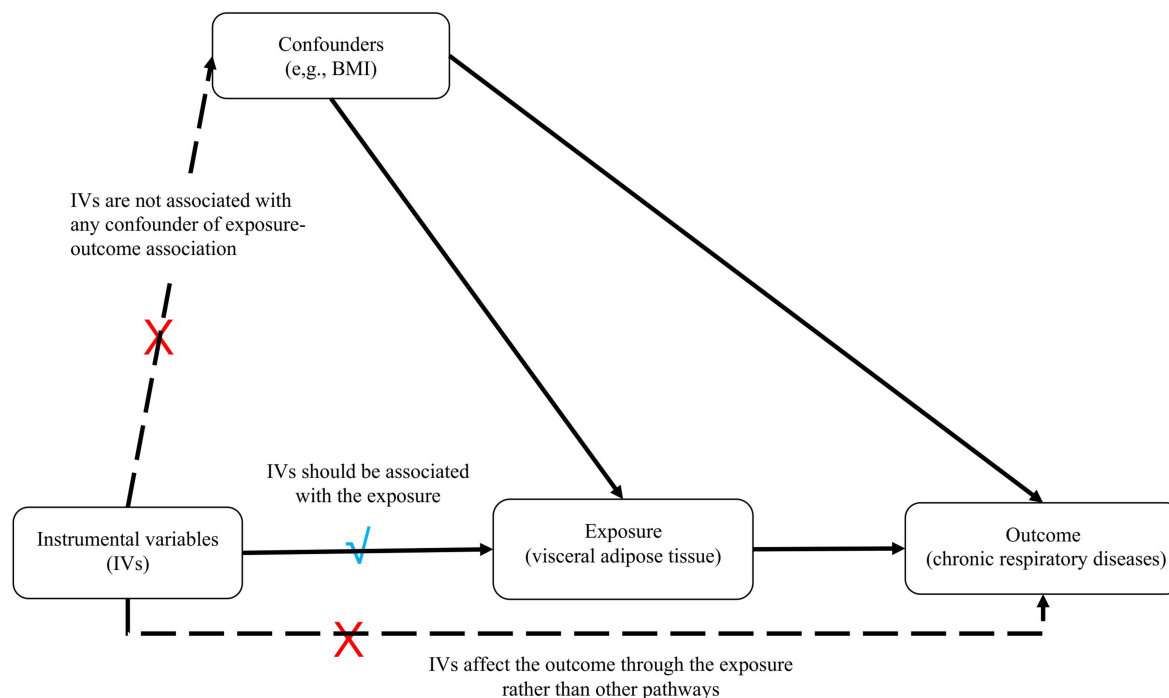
Confounders
(e,g., BMI)

IVs are not associated with any confounder of exposure-outcome association

X

IVs should be associated with the exposure

Instrumental variables
(IVs)

√

Exposure
(visceral adipose tissue)

Outcome
(chronic respiratory diseases)

X

IVs affect the outcome through the exposure rather than other pathways